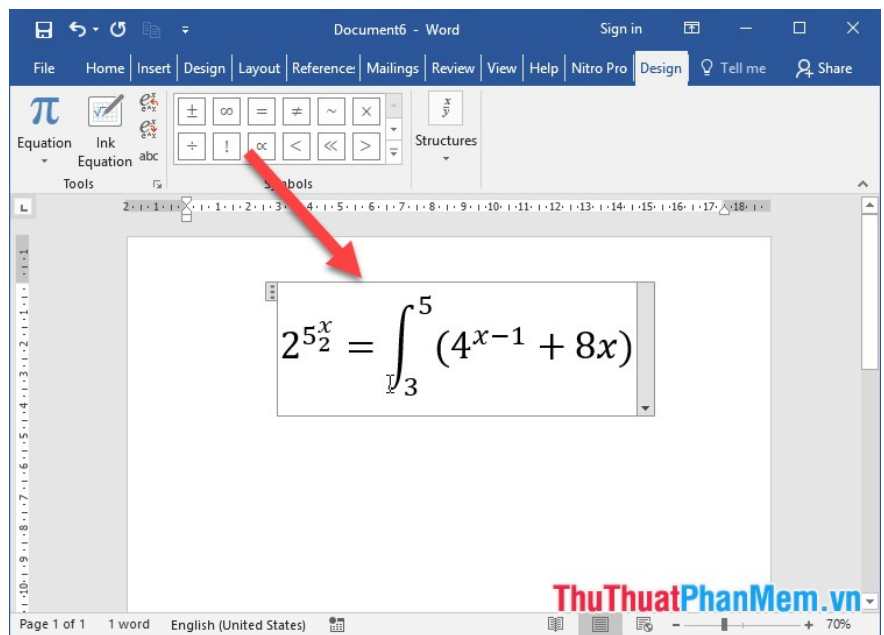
Document6 - Word
Sign in

File Home Insert Design Layout References Mailings Review View Help Nitro Pro Design Tell me Share

Equation
Ink Equation
abc
Tools

$\pm$ $\infty$ $=$ $\neq$ $\sim$ $\times$
$\div$ ! $\propto$ $<$ $\ll$ $>$
Symbols

$\frac{x}{y}$
Structures

$2^{5^{x}_{2}} = \int_{3}^{5}(4^{x-1} + 8x)$

Page 1 of 1 1 word English (United States) 70%

ThuThuatPhanMem.vn